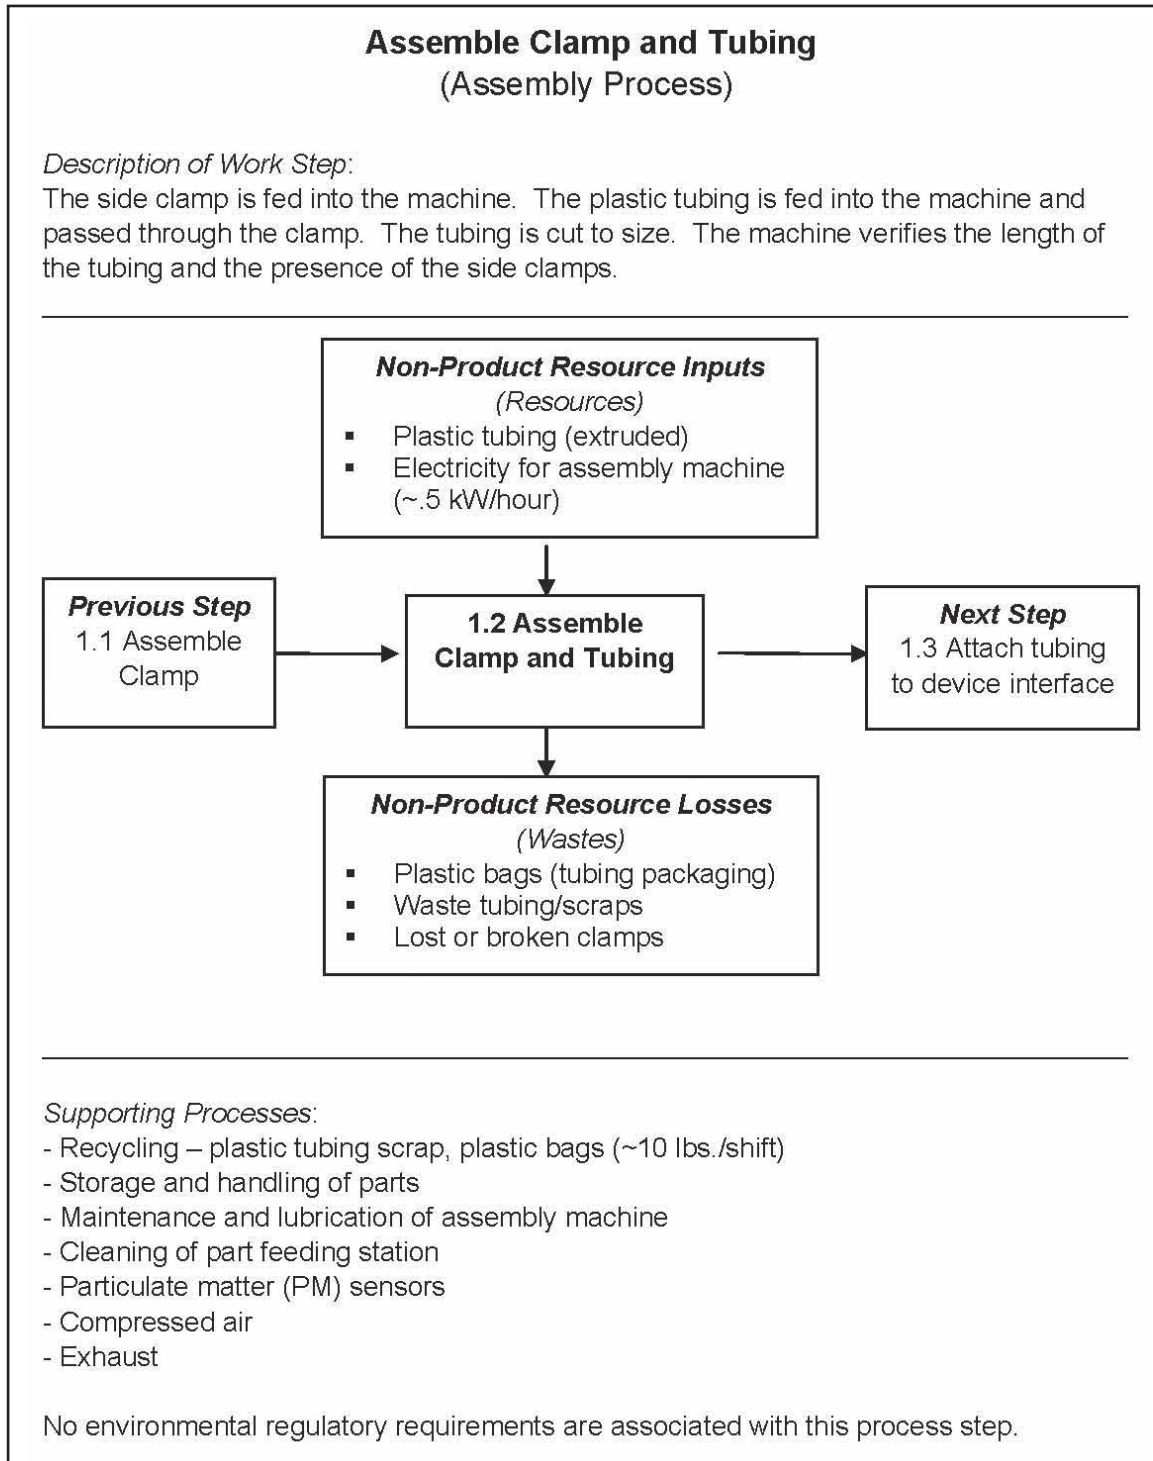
**Assemble Clamp and Tubing**
(Assembly Process)

*Description of Work Step*:
The side clamp is fed into the machine. The plastic tubing is fed into the machine and passed through the clamp. The tubing is cut to size. The machine verifies the length of the tubing and the presence of the side clamps.

**Non-Product Resource Inputs**
(Resources)
- Plastic tubing (extruded)
- Electricity for assembly machine (~.5 kW/hour)

**Previous Step**
1.1 Assemble Clamp

**1.2 Assemble Clamp and Tubing**

**Next Step**
1.3 Attach tubing to device interface

**Non-Product Resource Losses**
(Wastes)
- Plastic bags (tubing packaging)
- Waste tubing/scraps
- Lost or broken clamps

*Supporting Processes*:
- Recycling – plastic tubing scrap, plastic bags (~10 lbs./shift)
- Storage and handling of parts
- Maintenance and lubrication of assembly machine
- Cleaning of part feeding station
- Particulate matter (PM) sensors
- Compressed air
- Exhaust

No environmental regulatory requirements are associated with this process step.